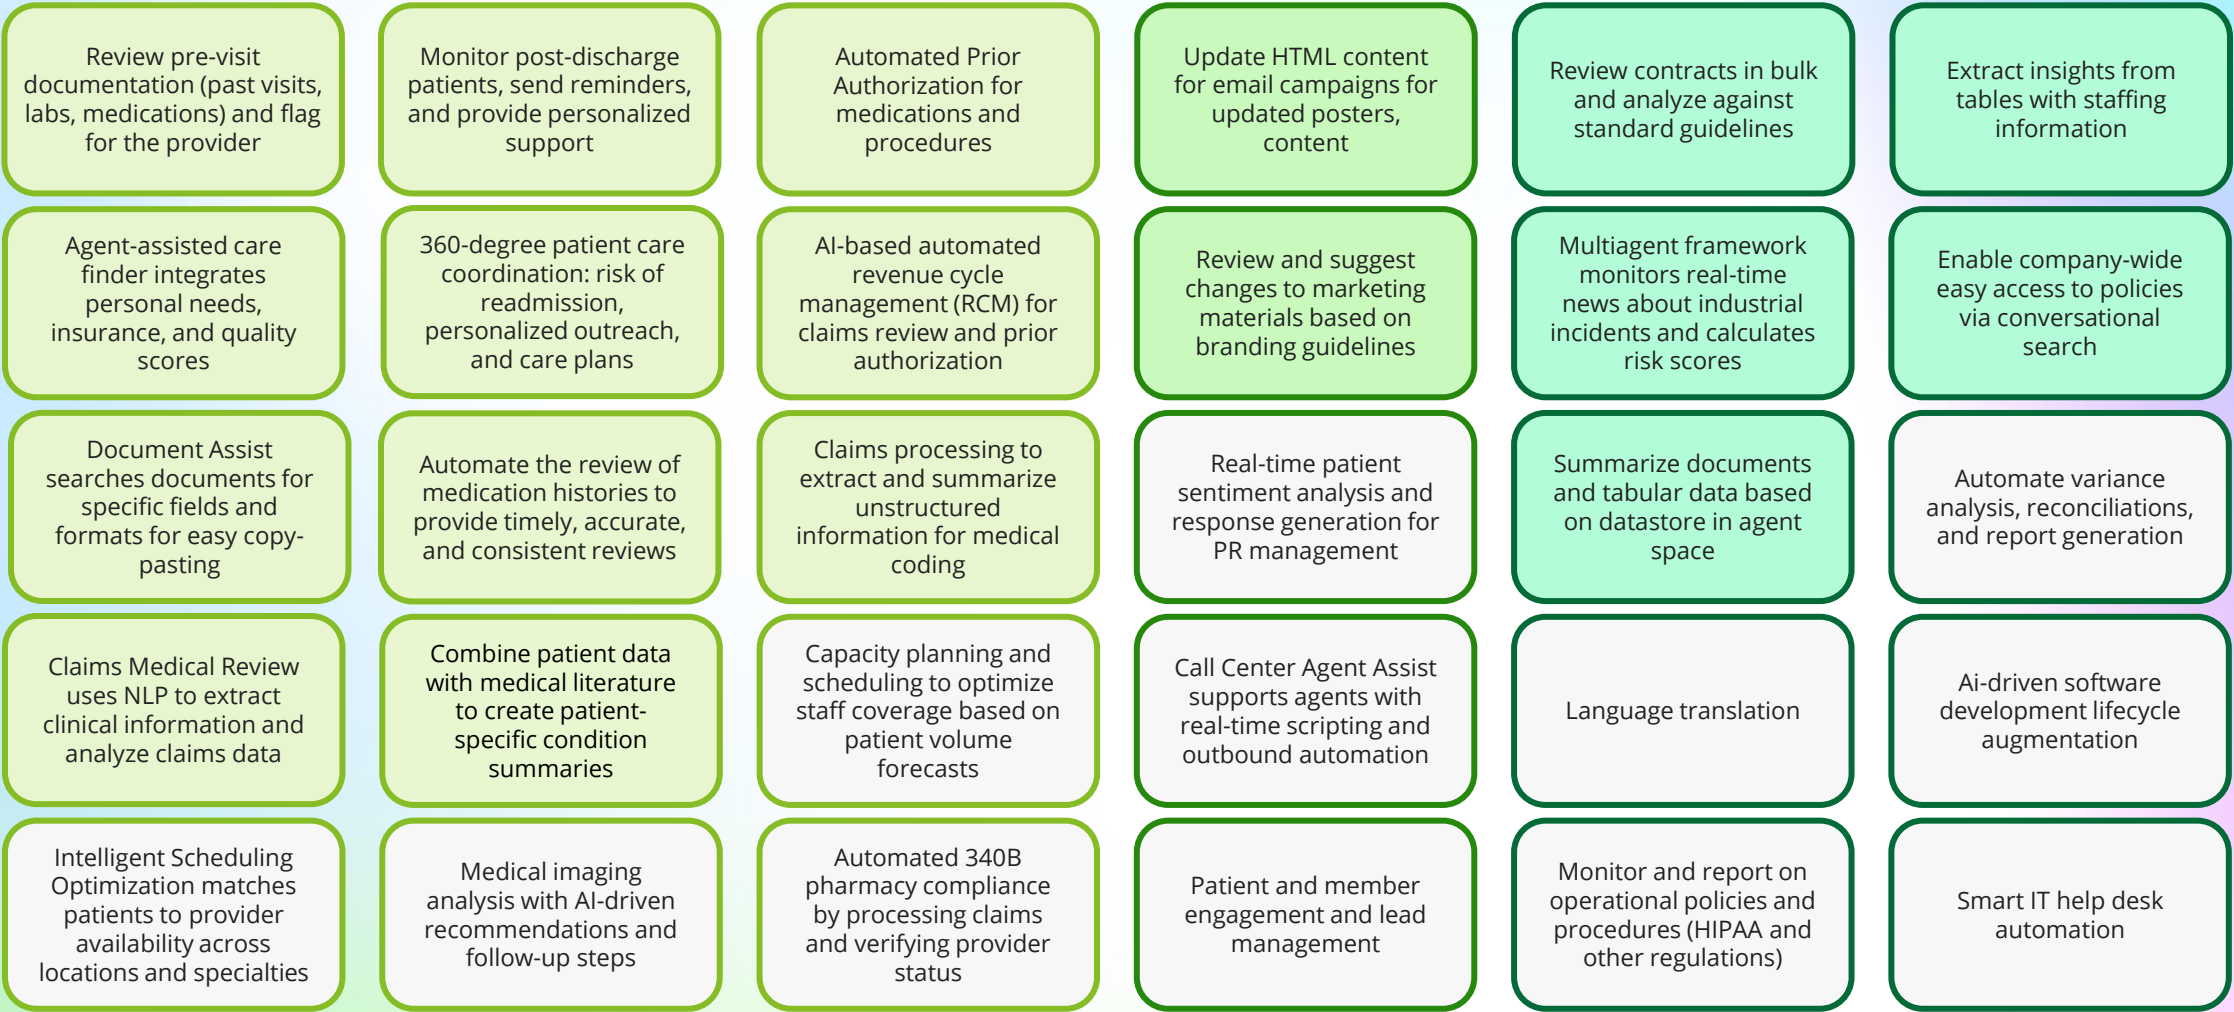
Review pre-visit documentation (past visits, labs, medications) and flag for the provider

Monitor post-discharge patients, send reminders, and provide personalized support

Automated Prior Authorization for medications and procedures

Update HTML content for email campaigns for updated posters, content

Review contracts in bulk and analyze against standard guidelines

Extract insights from tables with staffing information

Agent-assisted care finder integrates personal needs, insurance, and quality scores

360-degree patient care coordination: risk of readmission, personalized outreach, and care plans

AI-based automated revenue cycle management (RCM) for claims review and prior authorization

Review and suggest changes to marketing materials based on branding guidelines

Multiagent framework monitors real-time news about industrial incidents and calculates risk scores

Enable company-wide easy access to policies via conversational search

Document Assist searches documents for specific fields and formats for easy copy-pasting

Automate the review of medication histories to provide timely, accurate, and consistent reviews

Claims processing to extract and summarize unstructured information for medical coding

Real-time patient sentiment analysis and response generation for PR management

Summarize documents and tabular data based on datastore in agent space

Automate variance analysis, reconciliations, and report generation

Claims Medical Review uses NLP to extract clinical information and analyze claims data

Combine patient data with medical literature to create patient-specific condition summaries

Capacity planning and scheduling to optimize staff coverage based on patient volume forecasts

Call Center Agent Assist supports agents with real-time scripting and outbound automation

Language translation

Ai-driven software development lifecycle augmentation

Intelligent Scheduling Optimization matches patients to provider availability across locations and specialties

Medical imaging analysis with AI-driven recommendations and follow-up steps

Automated 340B pharmacy compliance by processing claims and verifying provider status

Patient and member engagement and lead management

Monitor and report on operational policies and procedures (HIPAA and other regulations)

Smart IT help desk automation